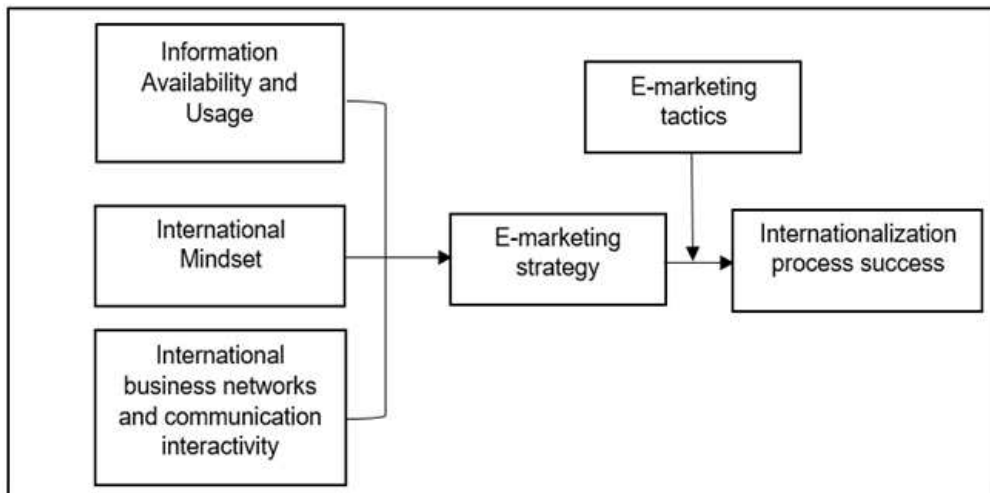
Information Availability and Usage

International Mindset

International business networks and communication interactivity

E-marketing strategy

E-marketing tactics

Internationalization process success